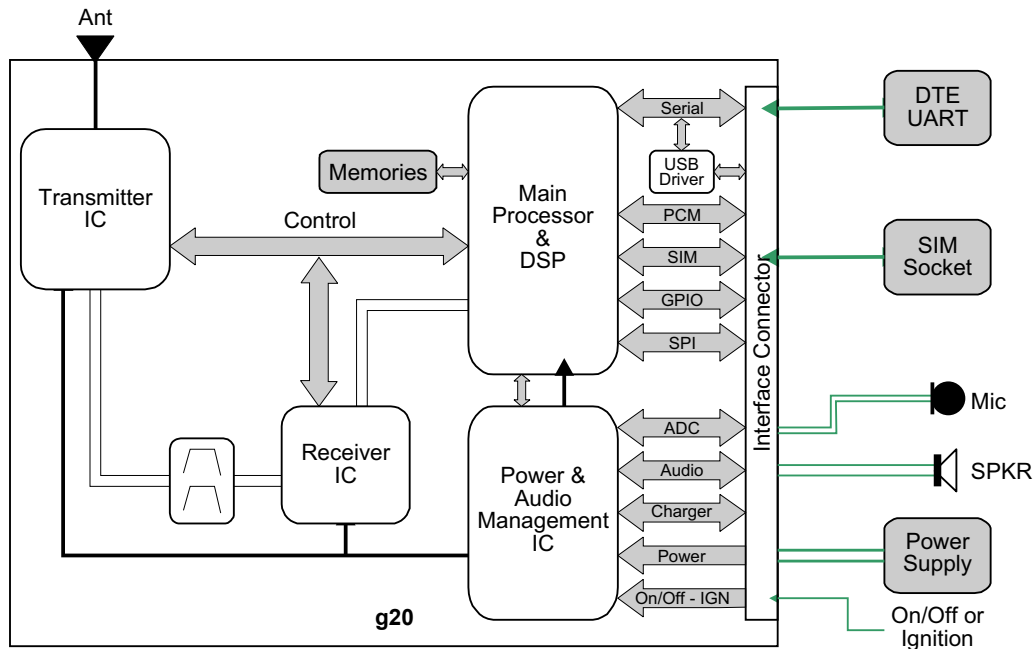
Ant

Transmitter IC

Memories

Control

Main Processor & DSP

Serial

USB Driver

PCM

SIM

GPIO

SPI

Receiver IC

Power & Audio Management IC

ADC

Audio

Charger

Power

On/Off - IGN

Interface Connector

DTE UART

SIM Socket

Mic

SPKR

Power Supply

On/Off or Ignition

g20